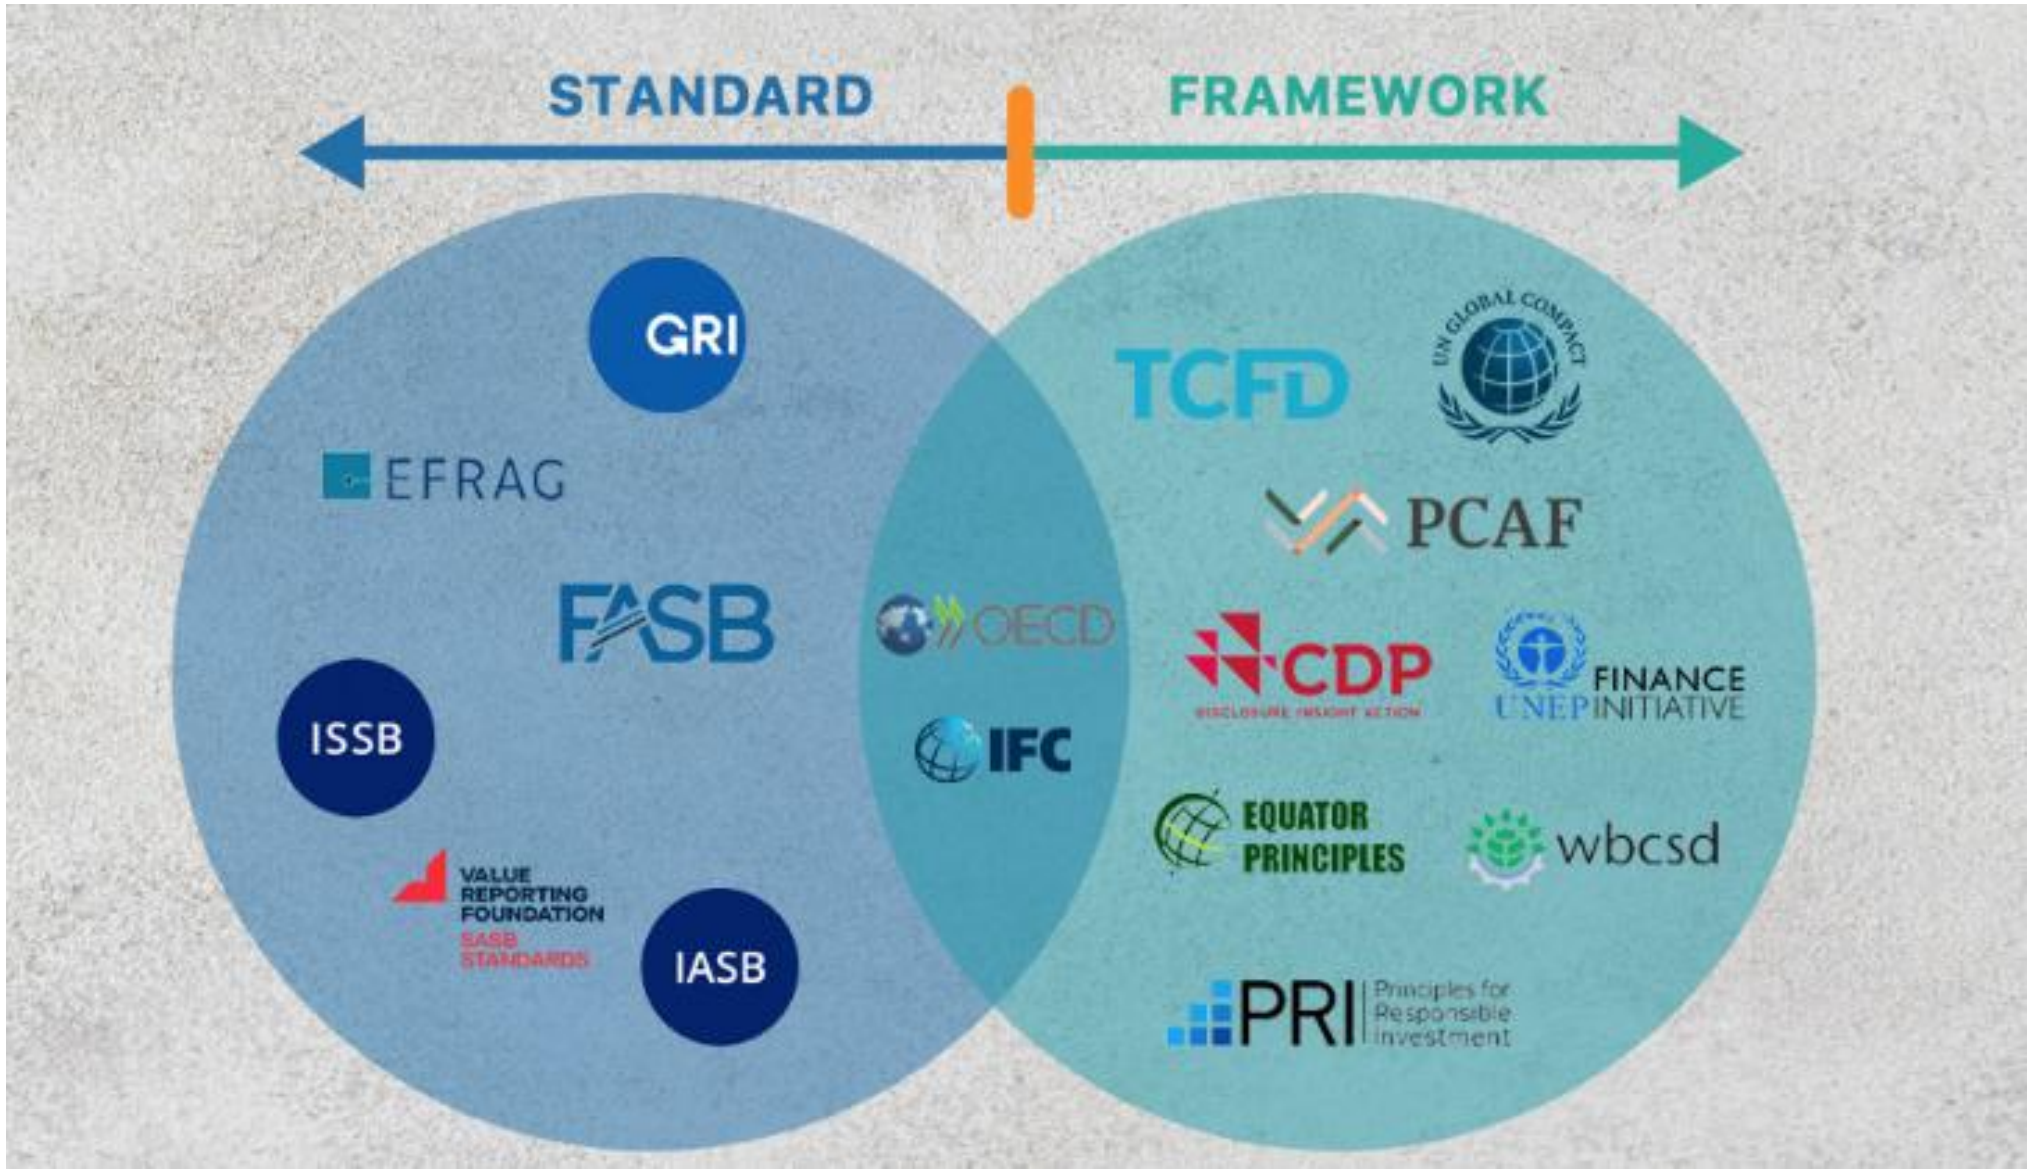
STANDARD

FRAMEWORK

GRI

EFRAG

FASB

ISSB

VALUE REPORTING FOUNDATION SASB STANDARDS

IASB

OECD

IFC

TCFD

UN GLOBAL COMPACT

PCAF

CDP DISCLOSURE INSIGHT ACTION

UNEP FINANCE INITIATIVE

EQUATOR PRINCIPLES

wbcsd

PRI Principles for Responsible Investment